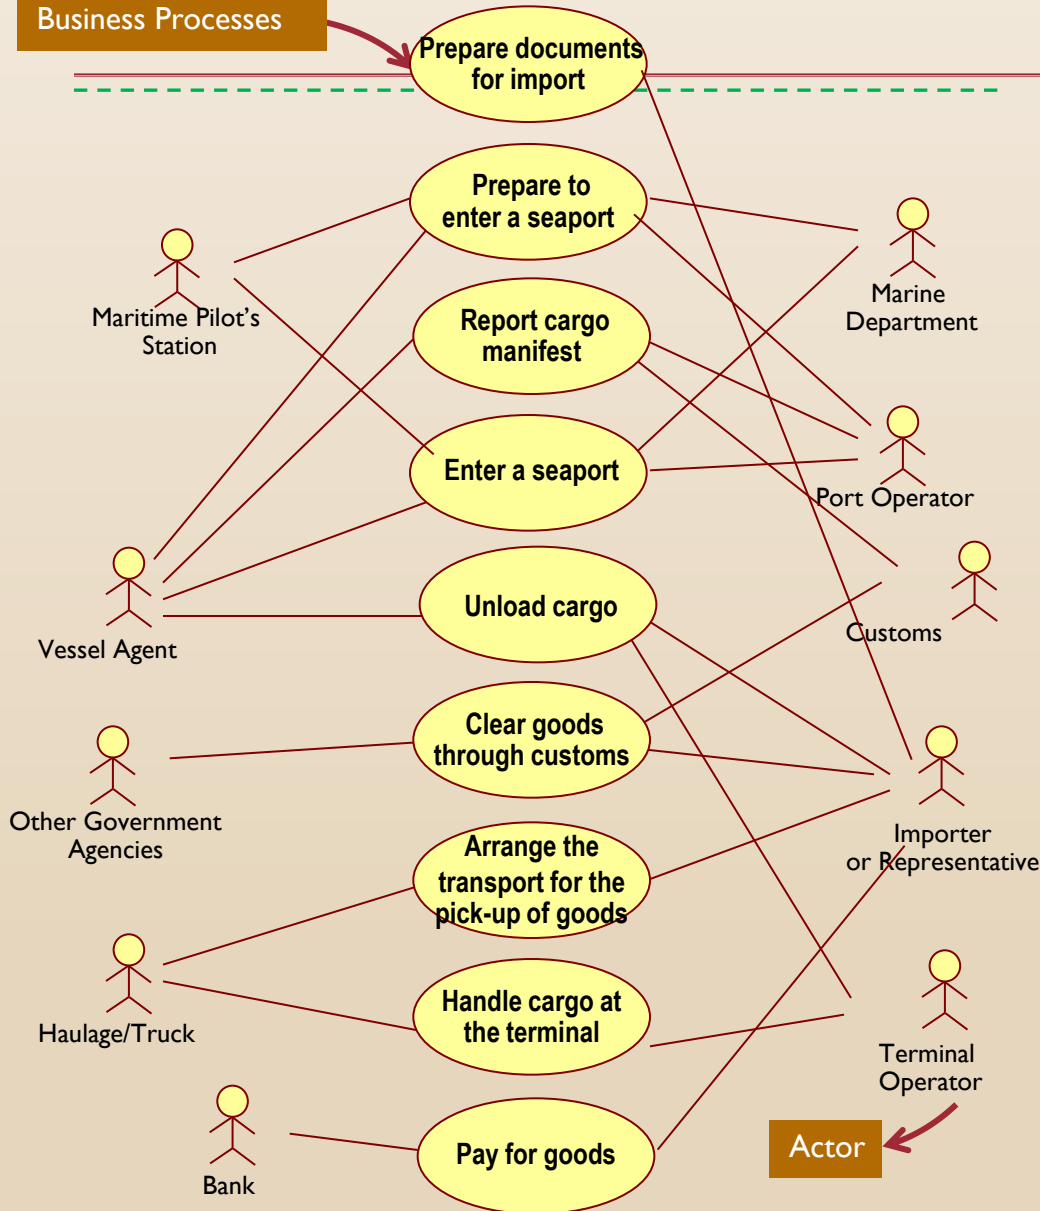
Business Processes

Prepare documents for import

Prepare to enter a seaport

Maritime Pilot's Station

Marine Department

Report cargo manifest

Enter a seaport

Port Operator

Vessel Agent

Unload cargo

Customs

Clear goods through customs

Other Government Agencies

Importer or Representative

Arrange the transport for the pick-up of goods

Haulage/Truck

Handle cargo at the terminal

Terminal Operator

Bank

Pay for goods

Actor